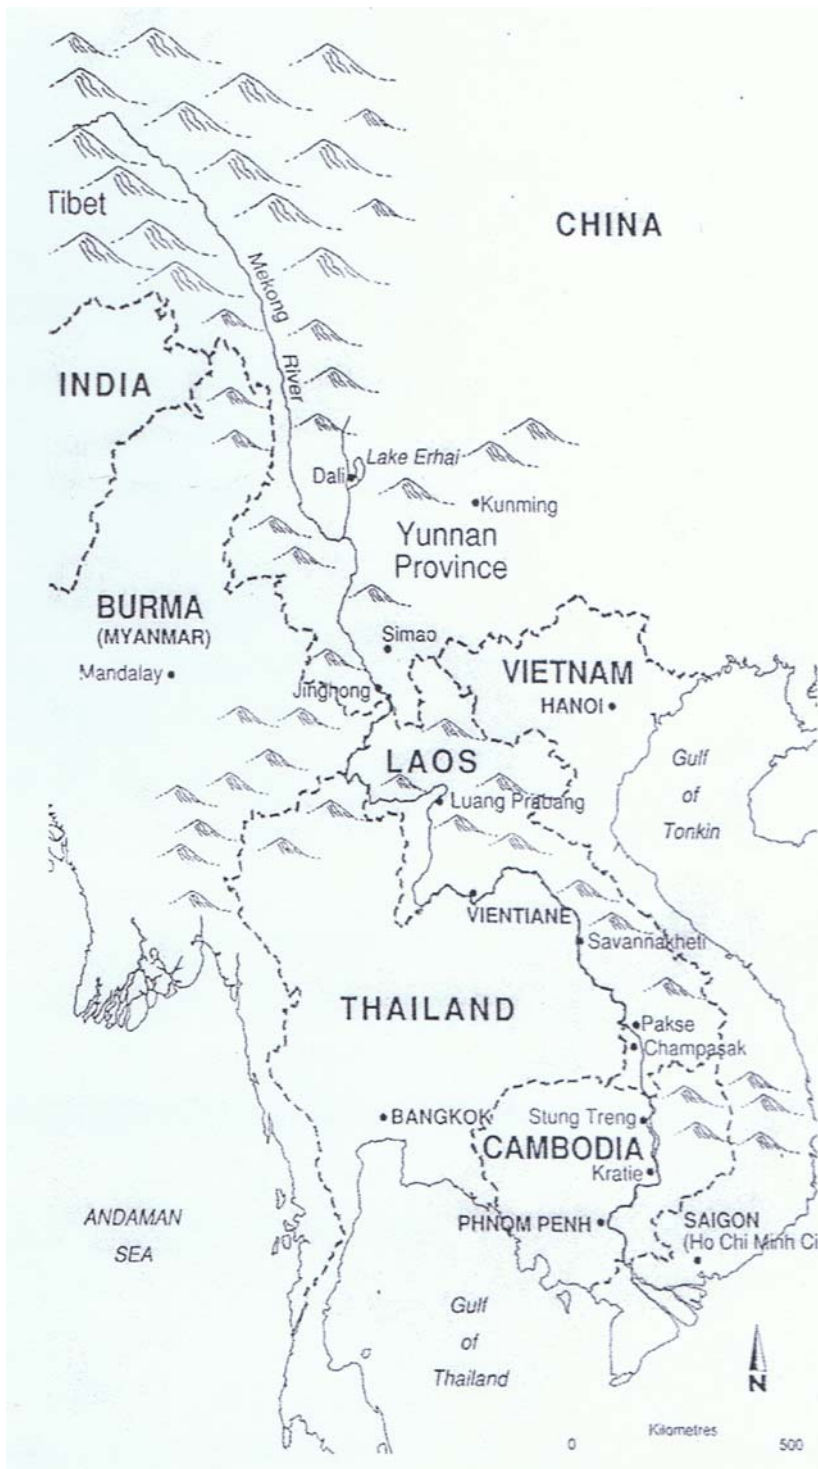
Tibet

CHINA

Mekong River

INDIA

Dali

Lake Erhai

Kunming

Yunnan Province

BURMA (MYANMAR)

Mandalay

Simao

Jinghong

VIETNAM

HANOI

LAOS

Gulf of Tonkin

Luang Prabang

VIENTIANE

Savannakhet

THAILAND

Pakse

Champasak

BANGKOK

Stung Treng

CAMBODIA

Kratie

ANDAMAN SEA

PHNOM PENH

SAIGON (Ho Chi Minh Ci

Gulf of Thailand

N

0 Kilometres 500